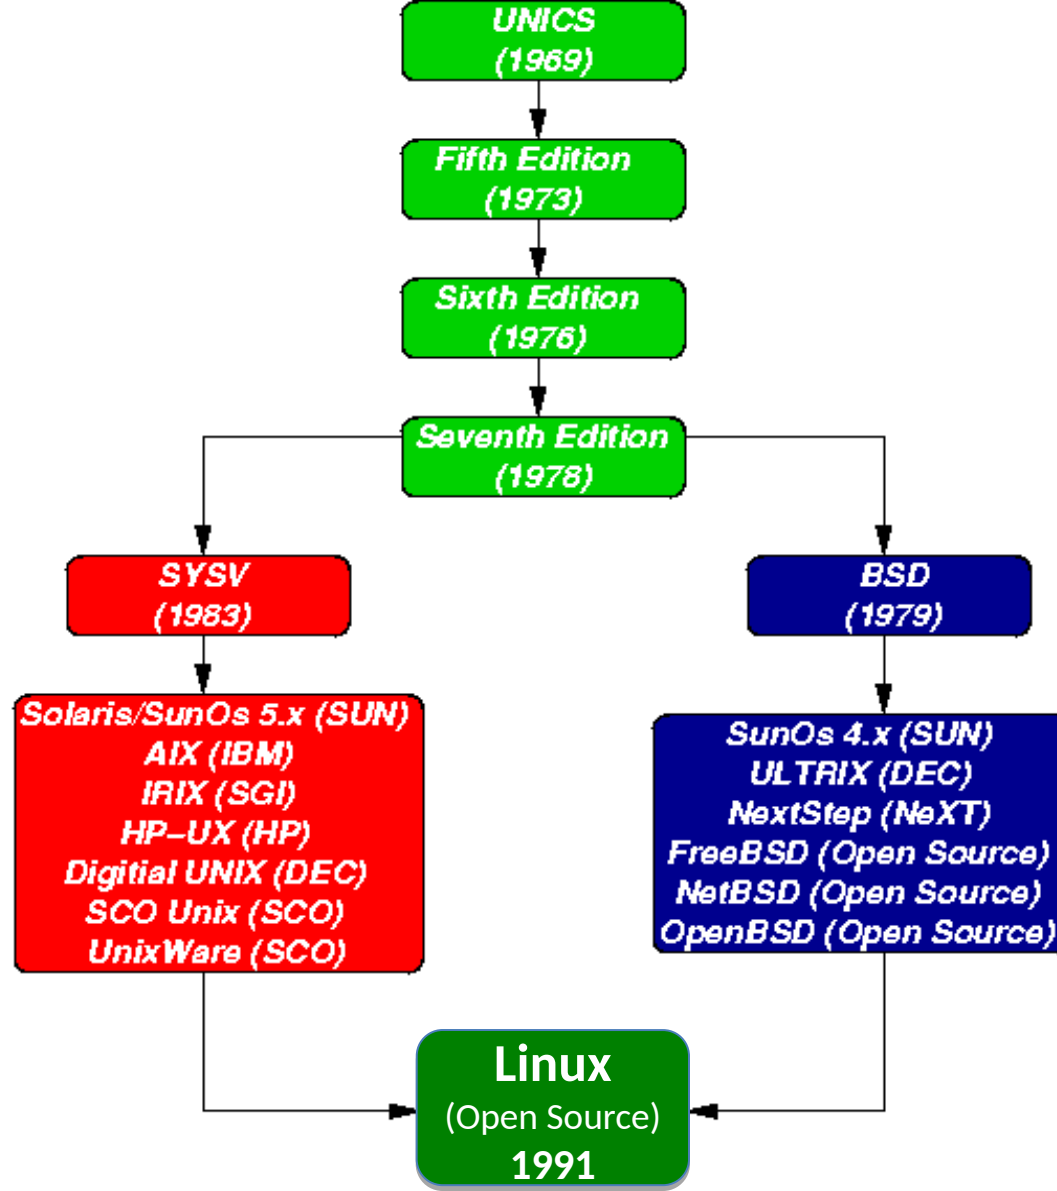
UNICS
(1969)

Fifth Edition
(1973)

Sixth Edition
(1976)

Seventh Edition
(1978)

SYSV
(1983)

BSD
(1979)

Solaris/SunOs 5.x (SUN)
AIX (IBM)
IRIX (SGI)
HP–UX (HP)
Digitial UNIX (DEC)
SCO Unix (SCO)
UnixWare (SCO)

SunOs 4.x (SUN)
ULTRIX (DEC)
NextStep (NeXT)
FreeBSD (Open Source)
NetBSD (Open Source)
OpenBSD (Open Source)

Linux
(Open Source)
1991